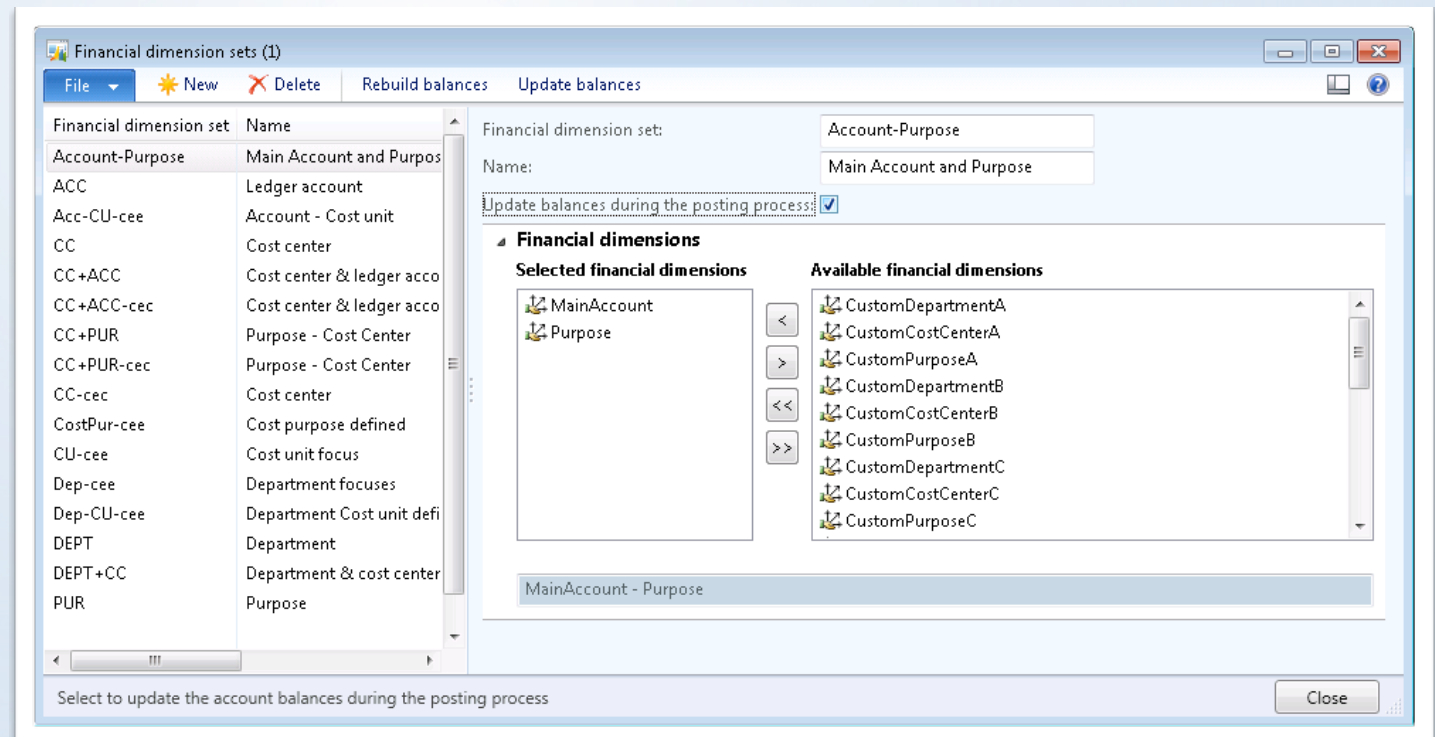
Financial dimension sets (1)

File New Delete Rebuild balances Update balances

| Financial dimension set | Name |
|---|---|
| Account-Purpose | Main Account and Purpos |
| ACC | Ledger account |
| Acc-CU-cee | Account - Cost unit |
| CC | Cost center |
| CC+ACC | Cost center & ledger acco |
| CC+ACC-cec | Cost center & ledger acco |
| CC+PUR | Purpose - Cost Center |
| CC+PUR-cec | Purpose - Cost Center |
| CC-cec | Cost center |
| CostPur-cee | Cost purpose defined |
| CU-cee | Cost unit focus |
| Dep-cee | Department focuses |
| Dep-CU-cee | Department Cost unit defi |
| DEPT | Department |
| DEPT+CC | Department & cost center |
| PUR | Purpose |

Financial dimension set: Account-Purpose
Name: Main Account and Purpose
Update balances during the posting process:

Financial dimensions

Selected financial dimensions
MainAccount
Purpose

< > << >>

Available financial dimensions
CustomDepartmentA
CustomCostCenterA
CustomPurposeA
CustomDepartmentB
CustomCostCenterB
CustomPurposeB
CustomDepartmentC
CustomCostCenterC
CustomPurposeC

MainAccount - Purpose

Select to update the account balances during the posting process

Close